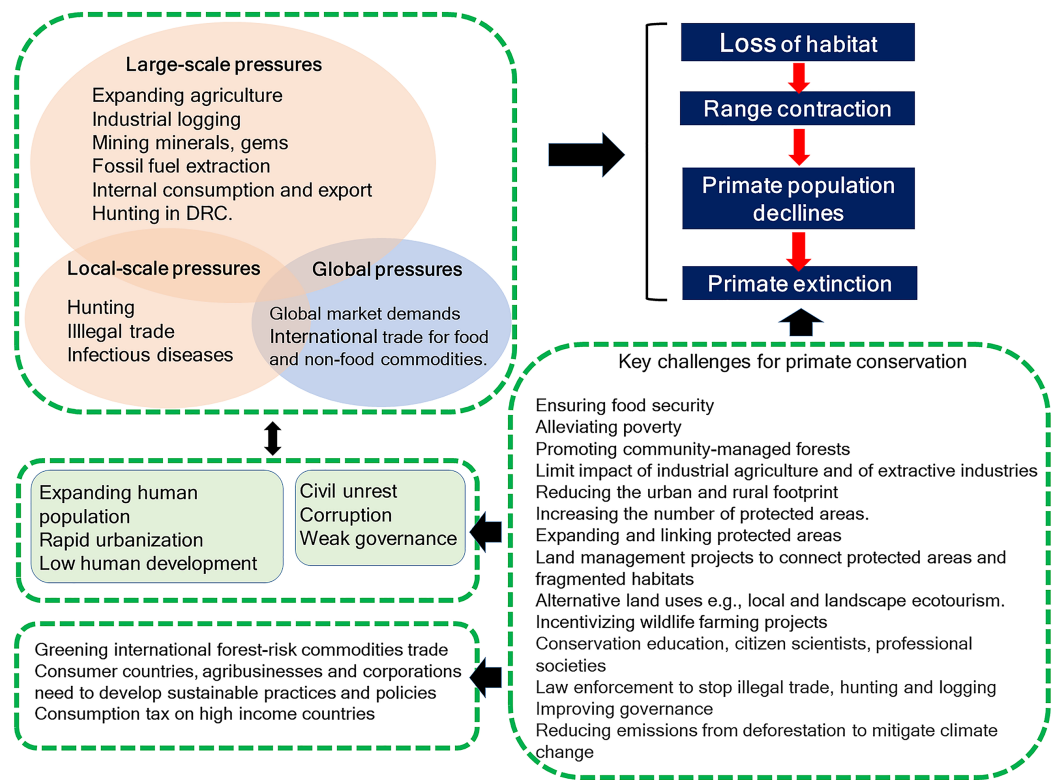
Large-scale pressures

Expanding agriculture
Industrial logging
Mining minerals, gems
Fossil fuel extraction
Internal consumption and export
Hunting in DRC.

Local-scale pressures

Hunting
Illegal trade
Infectious diseases

Global pressures

Global market demands
International trade for food and non-food commodities.

Loss of habitat

Range contraction

Primate population decllines

Primate extinction

Key challenges for primate conservation

Ensuring food security
Alleviating poverty
Promoting community-managed forests
Limit impact of industrial agriculture and of extractive industries
Reducing the urban and rural footprint
Increasing the number of protected areas.
Expanding and linking protected areas
Land management projects to connect protected areas and fragmented habitats
Alternative land uses e.g., local and landscape ecotourism.
Incentivizing wildlife farming projects
Conservation education, citizen scientists, professional societies
Law enforcement to stop illegal trade, hunting and logging
Improving governance
Reducing emissions from deforestation to mitigate climate change

Expanding human population
Rapid urbanization
Low human development

Civil unrest
Corruption
Weak governance

Greening international forest-risk commodities trade
Consumer countries, agribusinesses and corporations need to develop sustainable practices and policies
Consumption tax on high income countries